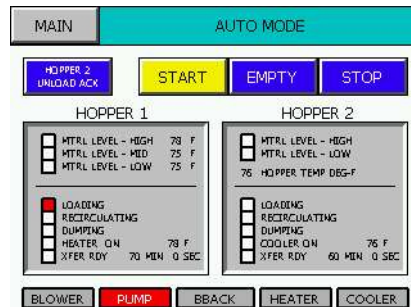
MAIN

AUTO MODE

HOPPER 2 UNLOAD ACK

START

EMPTY

STOP

HOPPER 1

MTRL LEVEL - HIGH 78 F
MTRL LEVEL - MID 75 F
MTRL LEVEL - LOW 75 F

LOADING
RECIRCULATING
DUMPING
HEATER ON 78 F
XFER RDY 70 MIN 0 SEC

HOPPER 2

MTRL LEVEL - HIGH
MTRL LEVEL - LOW

76 HOPPER TEMP DEG-F

LOADING
RECIRCULATING
DUMPING
COOLER ON 76 F
XFER RDY 60 MIN 0 SEC

BLOWER

PUMP

BBACK

HEATER

COOLER